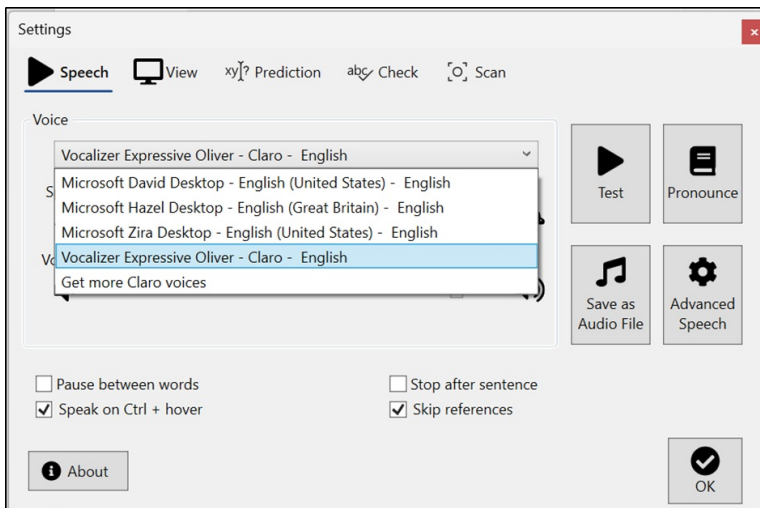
Settings

Speech View xy? Prediction abc Check Scan

Voice

Vocalizer Expressive Oliver - Claro - English

Microsoft David Desktop - English (United States) - English
Microsoft Hazel Desktop - English (Great Britain) - English
Microsoft Zira Desktop - English (United States) - English
Vocalizer Expressive Oliver - Claro - English
Get more Claro voices

S

Vo

Test

Pronounce

Save as Audio File

Advanced Speech

Pause between words
Speak on Ctrl + hover

Stop after sentence
Skip references

About

OK